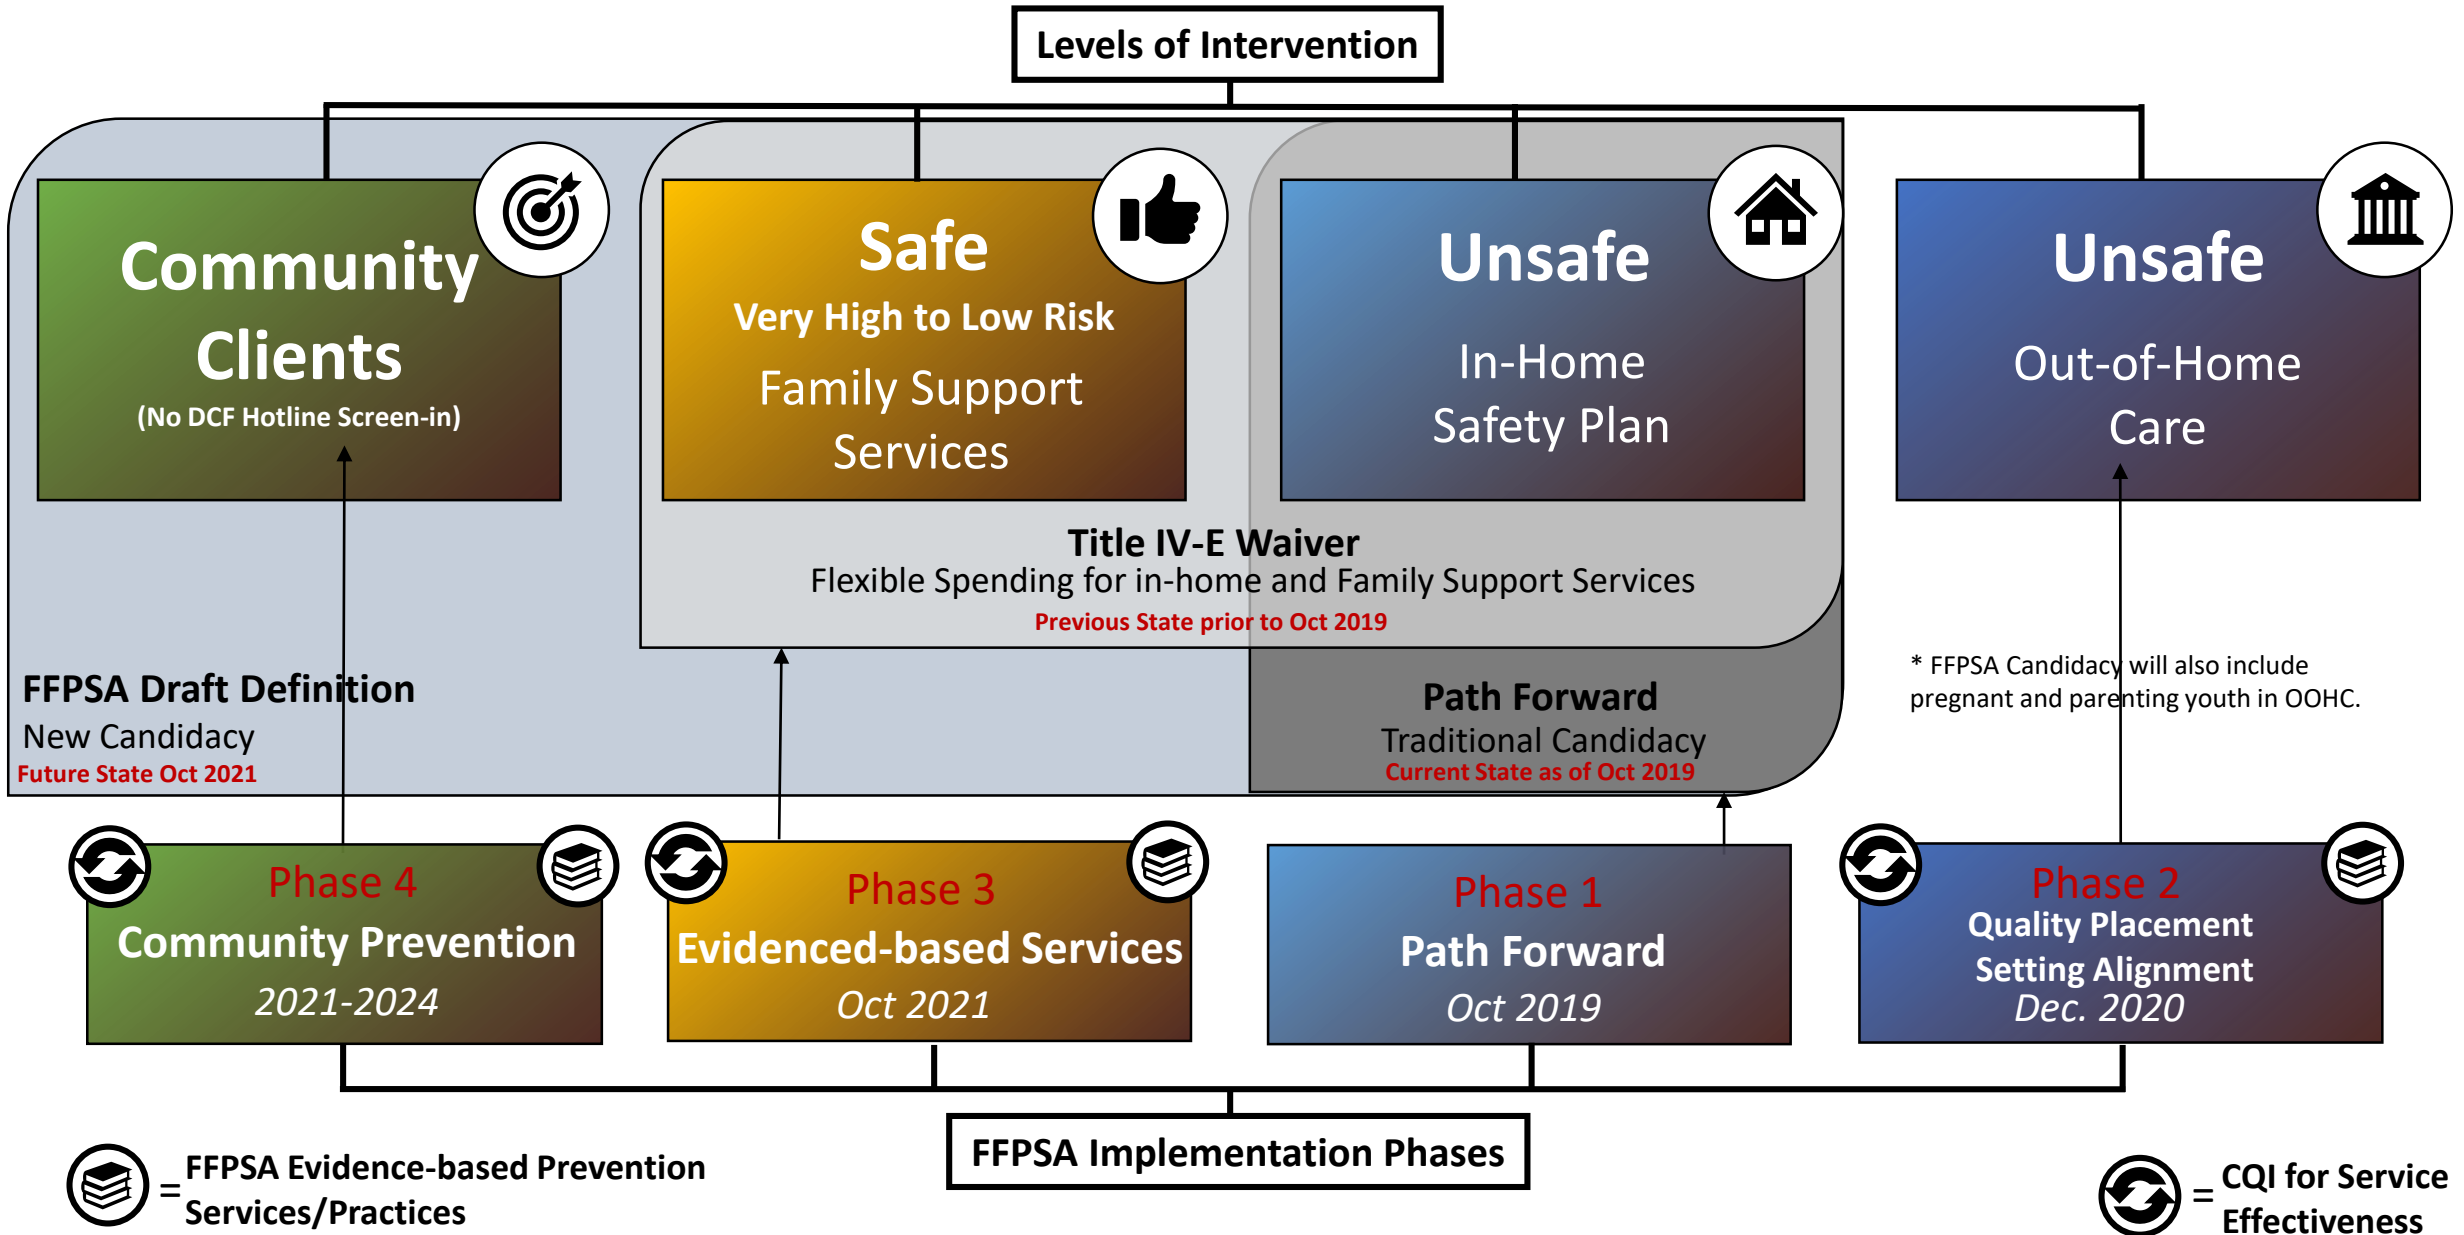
Levels of Intervention

Community Clients
(No DCF Hotline Screen-in)

Safe
Very High to Low Risk
Family Support Services

Unsafe
In-Home Safety Plan

Unsafe
Out-of-Home Care

Title IV-E Waiver
Flexible Spending for in-home and Family Support Services
Previous State prior to Oct 2019

FFPSA Draft Definition
New Candidacy
Future State Oct 2021

Path Forward
Traditional Candidacy
Current State as of Oct 2019

* FFPSA Candidacy will also include pregnant and parenting youth in OOHC.

Phase 4
Community Prevention
2021-2024

Phase 3
Evidenced-based Services
Oct 2021

Phase 1
Path Forward
Oct 2019

Phase 2
Quality Placement Setting Alignment
Dec. 2020

FFPSA Implementation Phases

= FFPSA Evidence-based Prevention Services/Practices

= CQI for Service Effectiveness